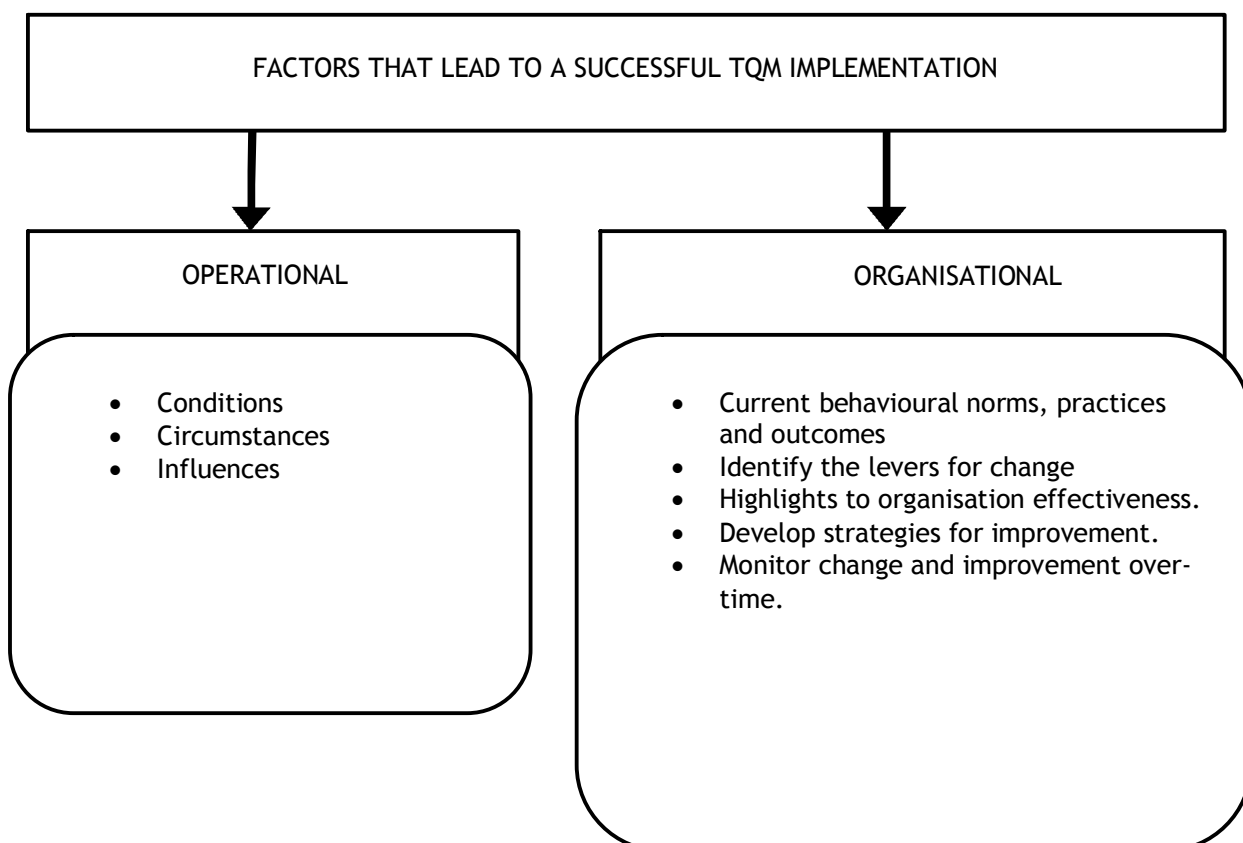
FACTORS THAT LEAD TO A SUCCESSFUL TQM IMPLEMENTATION

OPERATIONAL

- Conditions
- Circumstances
- Influences

ORGANISATIONAL

- Current behavioural norms, practices and outcomes
- Identify the levers for change
- Highlights to organisation effectiveness.
- Develop strategies for improvement.
- Monitor change and improvement over-time.